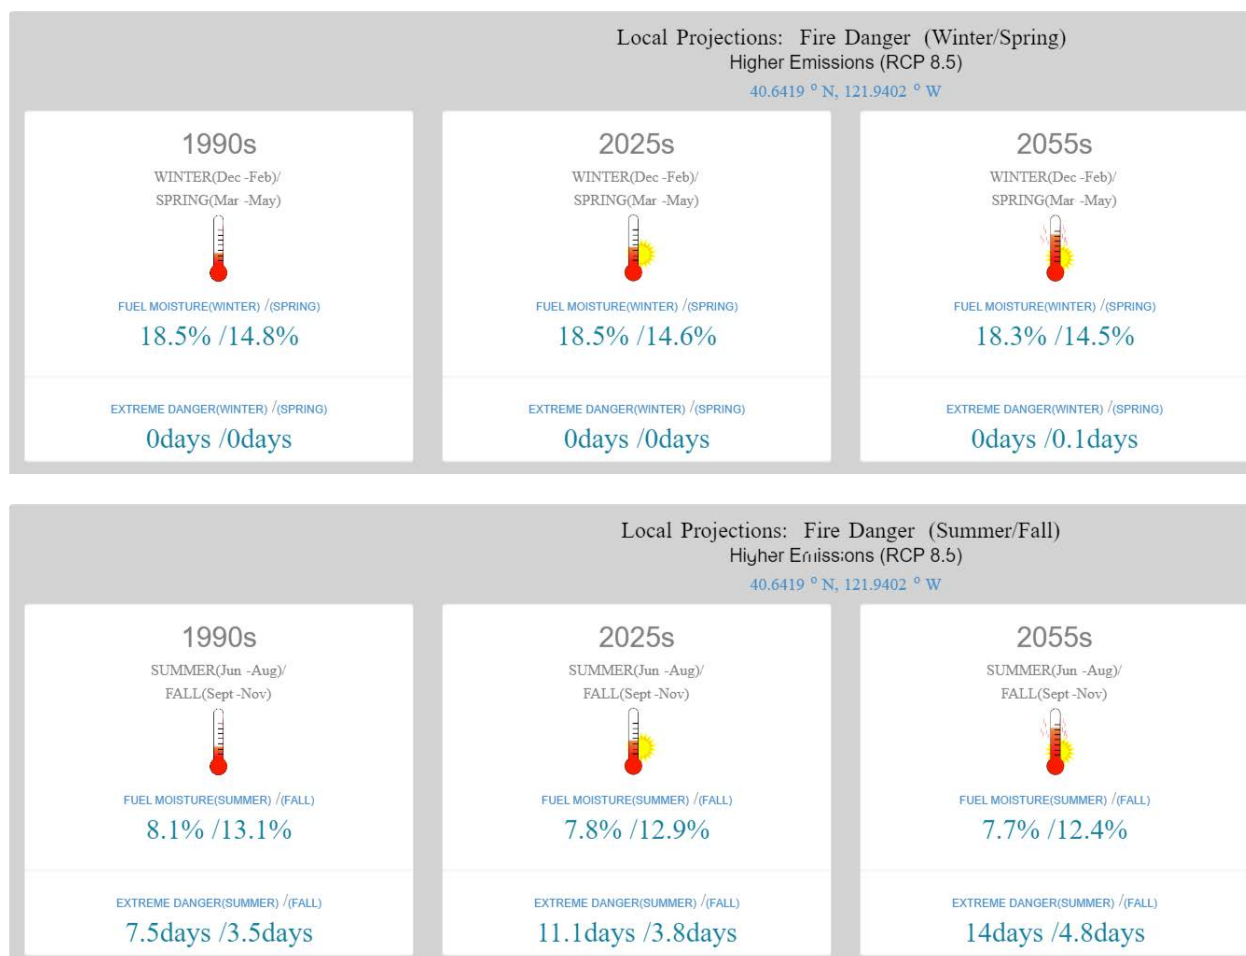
Local Projections: Fire Danger (Winter/Spring)
Higher Emissions (RCP 8.5)
40.6419 ° N, 121.9402 ° W

1990s
WINTER(Dec -Feb)/
SPRING(Mar -May)
FUEL MOISTURE(WINTER) /(SPRING)
18.5% /14.8%
EXTREME DANGER(WINTER) /(SPRING)
0days /0days

2025s
WINTER(Dec -Feb)/
SPRING(Mar -May)
FUEL MOISTURE(WINTER) /(SPRING)
18.5% /14.6%
EXTREME DANGER(WINTER) /(SPRING)
0days /0days

2055s
WINTER(Dec -Feb)/
SPRING(Mar -May)
FUEL MOISTURE(WINTER) /(SPRING)
18.3% /14.5%
EXTREME DANGER(WINTER) /(SPRING)
0days /0.1days

Local Projections: Fire Danger (Summer/Fall)
Higher Emissions (RCP 8.5)
40.6419 ° N, 121.9402 ° W

1990s
SUMMER(Jun -Aug)/
FALL(Sept -Nov)
FUEL MOISTURE(SUMMER) /(FALL)
8.1% /13.1%
EXTREME DANGER(SUMMER) /(FALL)
7.5days /3.5days

2025s
SUMMER(Jun -Aug)/
FALL(Sept -Nov)
FUEL MOISTURE(SUMMER) /(FALL)
7.8% /12.9%
EXTREME DANGER(SUMMER) /(FALL)
11.1days /3.8days

2055s
SUMMER(Jun -Aug)/
FALL(Sept -Nov)
FUEL MOISTURE(SUMMER) /(FALL)
7.7% /12.4%
EXTREME DANGER(SUMMER) /(FALL)
14days /4.8days